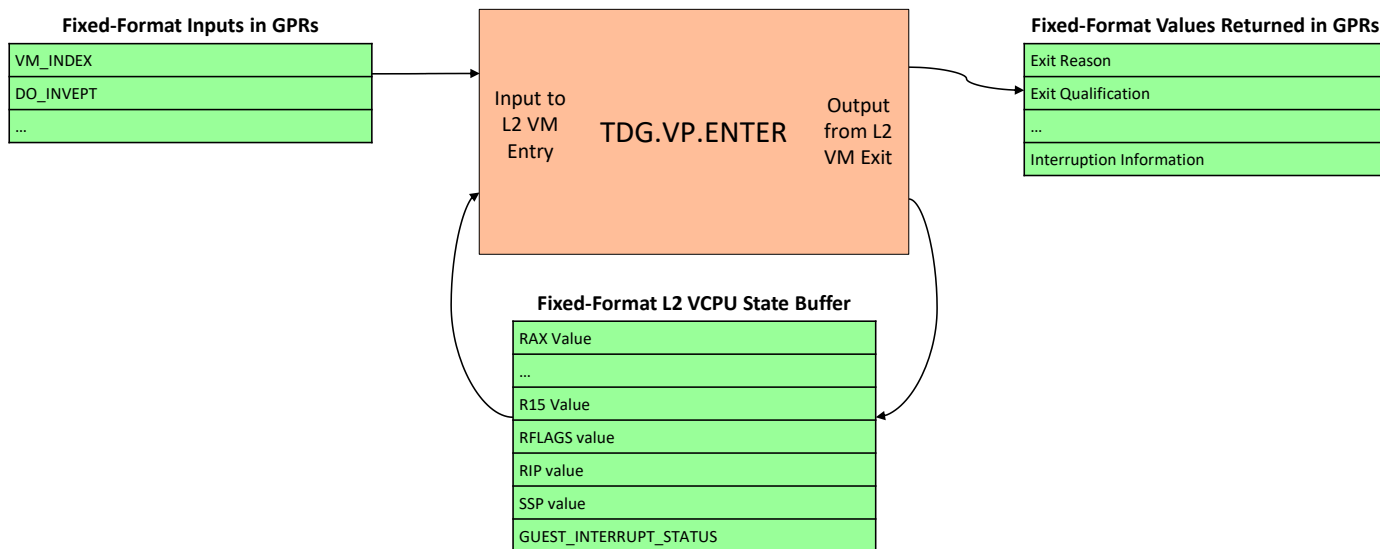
Fixed-Format Inputs in GPRs

VM_INDEX

DO_INVEPT

…

Input to L2 VM Entry

TDG.VP.ENTER

Output from L2 VM Exit

Fixed-Format Values Returned in GPRs

Exit Reason

Exit Qualification

…

Interruption Information

Fixed-Format L2 VCPU State Buffer

RAX Value

…

R15 Value

RFLAGS value

RIP value

SSP value

GUEST_INTERRUPT_STATUS